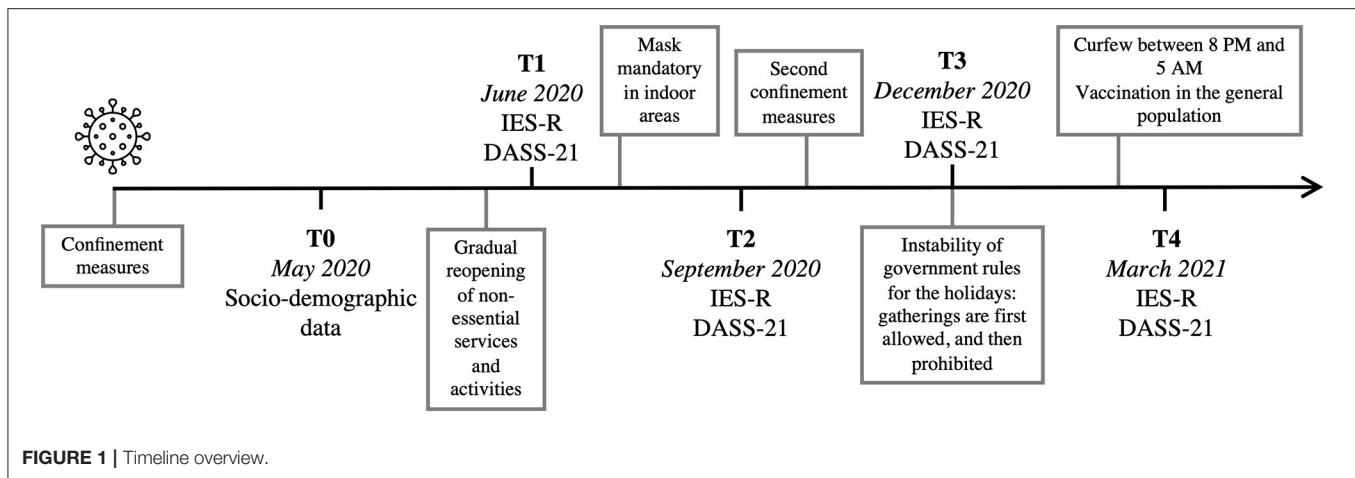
T1
*June 2020*
IES-R
DASS-21

Mask mandatory in indoor areas

Second confinement measures

T3
*December 2020*
IES-R
DASS-21

Curfew between 8 PM and 5 AM
Vaccination in the general population

Confinement measures

T0
*May 2020*
Socio-demographic data

Gradual reopening of non-essential services and activities

T2
*September 2020*
IES-R
DASS-21

Instability of government rules for the holidays: gatherings are first allowed, and then prohibited

T4
*March 2021*
IES-R
DASS-21

**FIGURE 1** | Timeline overview.